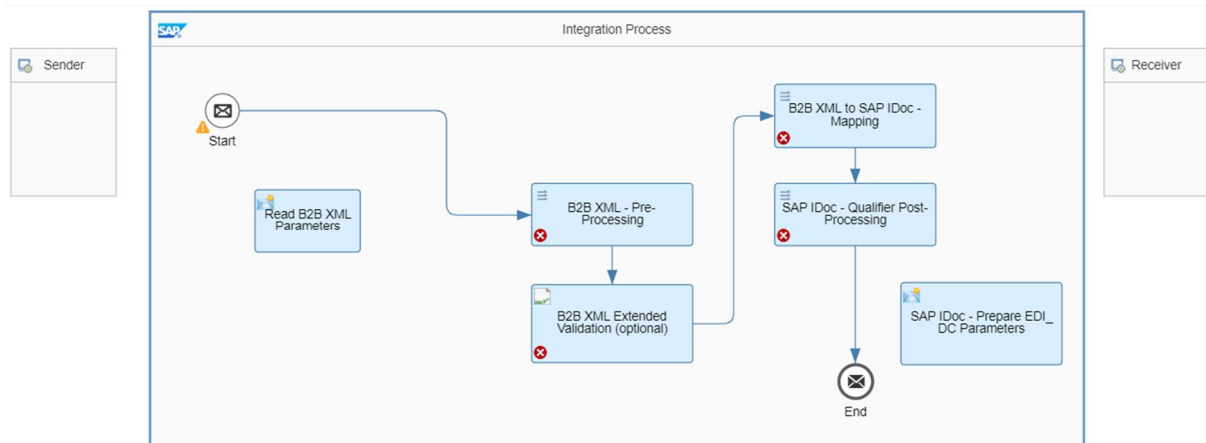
SAP

Integration Process

Sender

Receiver

Start

Read B2B XML Parameters

B2B XML - Pre-Processing

B2B XML Extended Validation (optional)

B2B XML to SAP IDoc - Mapping

SAP IDoc - Qualifier Post-Processing

SAP IDoc - Prepare EDI_DC Parameters

End